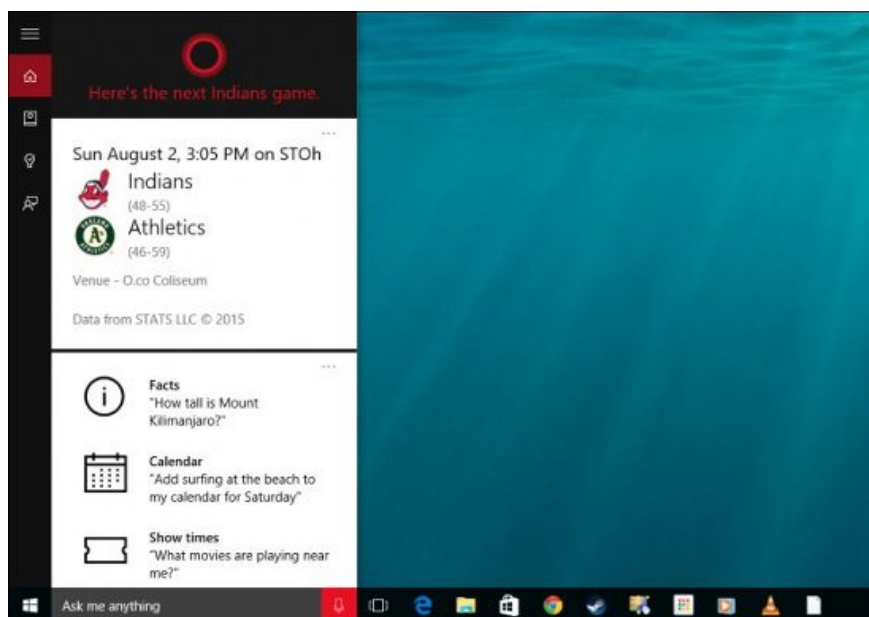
Here's the next Indians game.

...

Sun August 2, 3:05 PM on STOh

Indians
(48-55)

Athletics
(46-59)

Venue - O.co Coliseum

Data from STATS LLC © 2015

...

Facts
"How tall is Mount Kilimanjaro?"

Calendar
"Add surfing at the beach to my calendar for Saturday"

Show times
"What movies are playing near me?"

Ask me anything